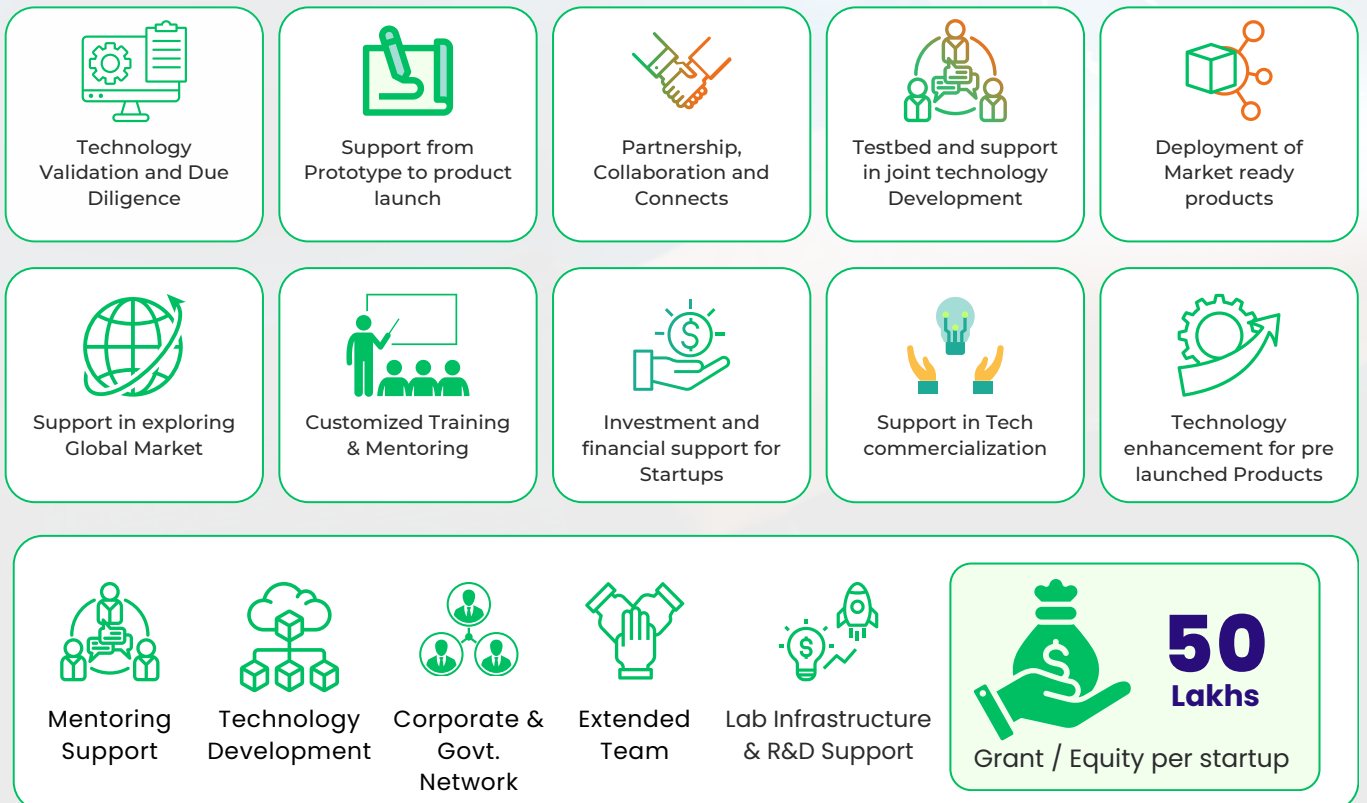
Technology Validation and Due Diligence

Support from Prototype to product launch

Partnership, Collaboration and Connects

Testbed and support in joint technology Development

Deployment of Market ready products

Support in exploring Global Market

Customized Training & Mentoring

Investment and financial support for Startups

Support in Tech commercialization

Technology enhancement for pre launched Products

Mentoring Support

Technology Development

Corporate & Govt. Network

Extended Team

Lab Infrastructure & R&D Support

50 Lakhs

Grant / Equity per startup